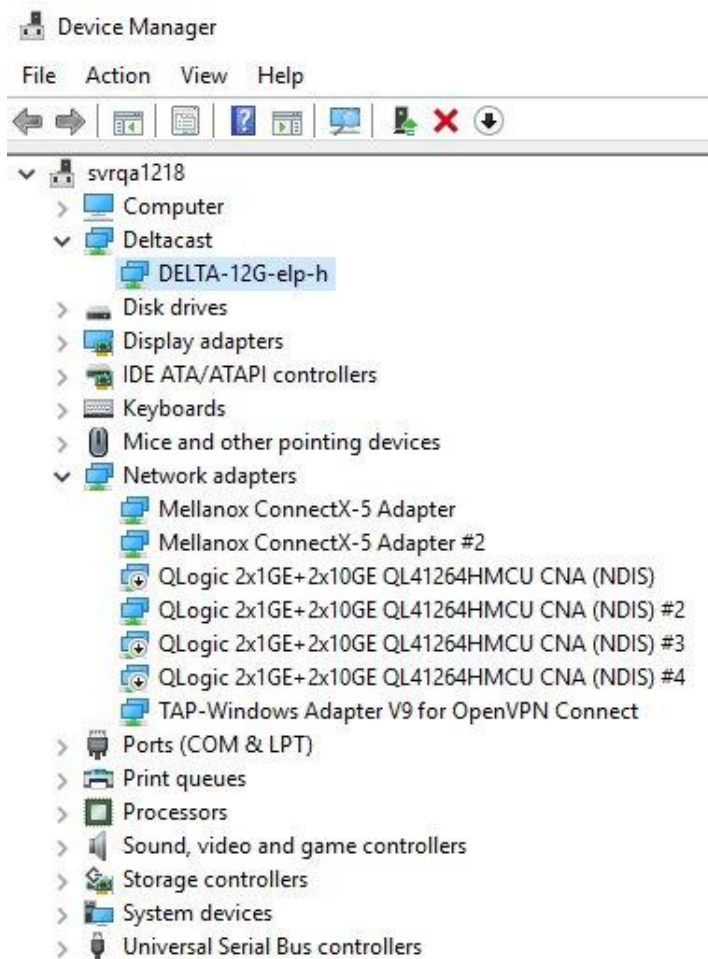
Device Manager

File Action View Help

svrqa1218
Computer
Deltacast
DELTA-12G-elp-h
Disk drives
Display adapters
IDE ATA/ATAPI controllers
Keyboards
Mice and other pointing devices
Network adapters
Mellanox ConnectX-5 Adapter
Mellanox ConnectX-5 Adapter #2
QLogic 2x1GE+2x10GE QL41264HMCU CNA (NDIS)
QLogic 2x1GE+2x10GE QL41264HMCU CNA (NDIS) #2
QLogic 2x1GE+2x10GE QL41264HMCU CNA (NDIS) #3
QLogic 2x1GE+2x10GE QL41264HMCU CNA (NDIS) #4
TAP-Windows Adapter V9 for OpenVPN Connect
Ports (COM & LPT)
Print queues
Processors
Sound, video and game controllers
Storage controllers
System devices
Universal Serial Bus controllers